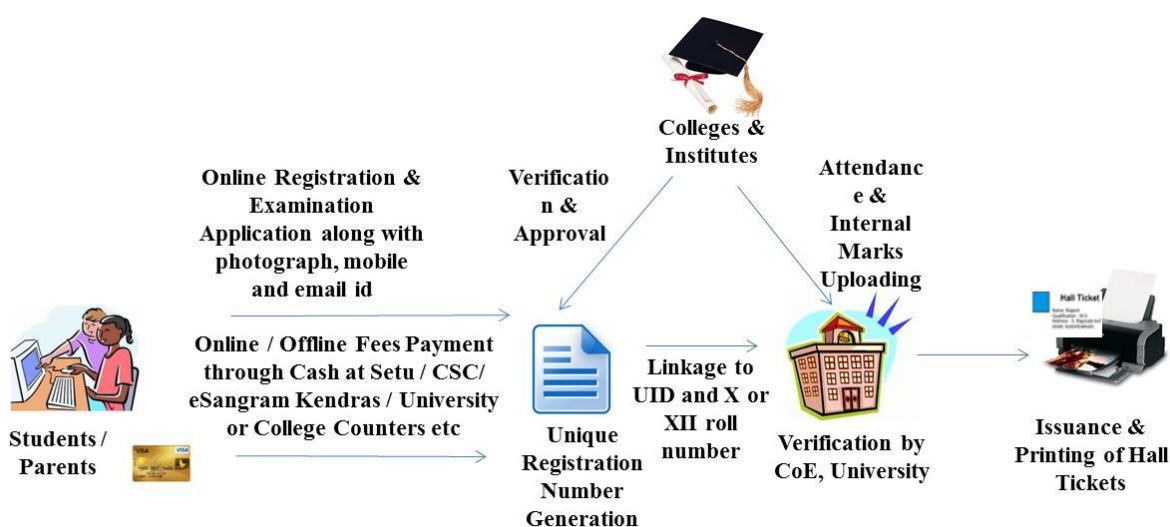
Colleges & Institutes

Online Registration & Examination Application along with photograph, mobile and email id

Verificatio n & Approval

Attendanc e & Internal Marks Uploading

Hall Ticket

Online / Offline Fees Payment through Cash at Setu / CSC/ eSangram Kendras / University or College Counters etc

Linkage to UID and X or XII roll number

Students / Parents

VISA

Unique Registration Number Generation

Verification by CoE, University

Issuance & Printing of Hall Tickets